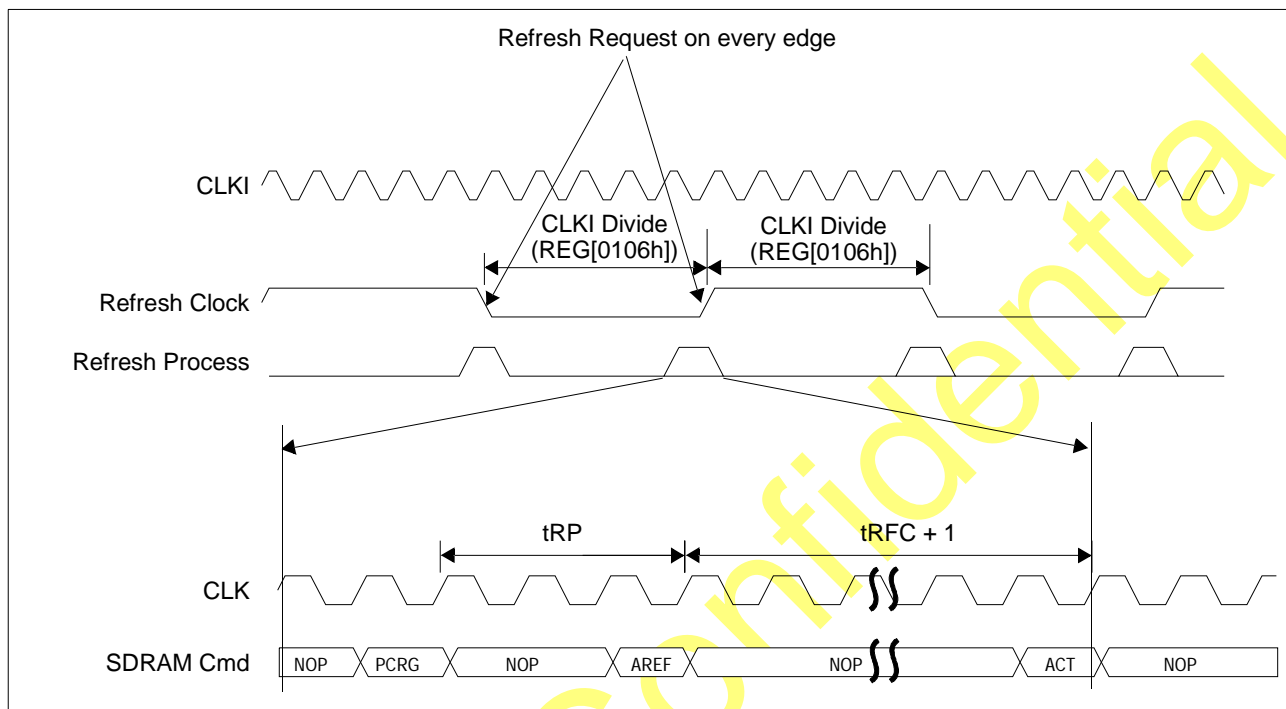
Refresh Request on every edge

CLKI

CLKI Divide (REG[0106h])

CLKI Divide (REG[0106h])

Refresh Clock

Refresh Process

tRP

tRFC + 1

CLK

SDRAM Cmd

NOP

PCRG

NOP

AREF

NOP

ACT

NOP

Confidential